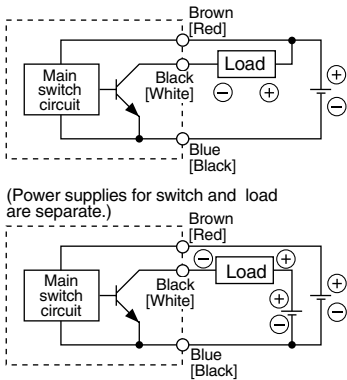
Brown
[Red]
Main switch circuit
Black
[White]
Load
$\ominus$ $\oplus$
$\oplus$
$\ominus$
Blue
[Black]

(Power supplies for switch and load are separate.)

Brown
[Red]
Main switch circuit
Black
[White]
$\ominus$ Load $\oplus$
$\oplus$
$\ominus$
$\oplus$
$\ominus$
Blue
[Black]